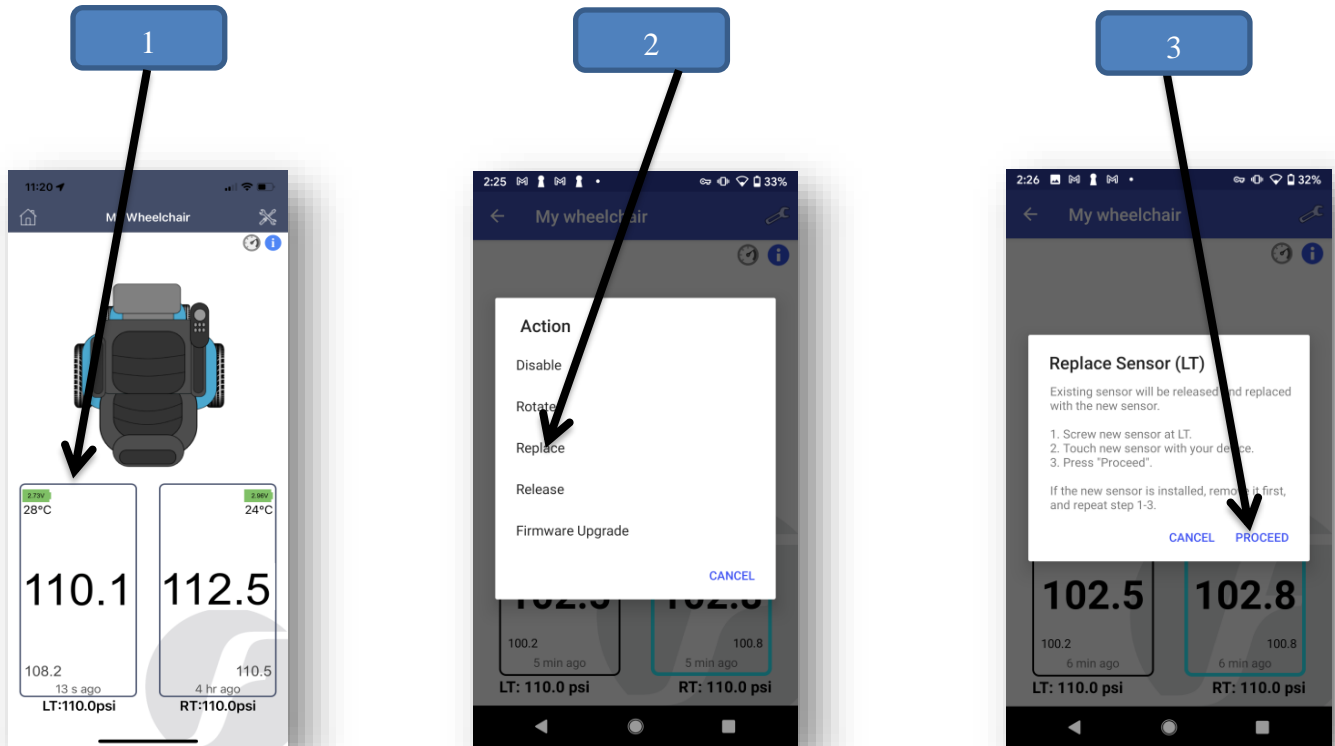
1

11:20

My Wheelchair

2.73V
28°C
110.1
108.2
13 s ago
LT:110.0psi

2.96V
24°C
112.5
110.5
4 hr ago
RT:110.0psi

2

2:25 33%

My wheelchair

Action

Disable

Rotate

Replace

Release

Firmware Upgrade

CANCEL

100.2
5 min ago
100.8
5 min ago
LT: 110.0 psi
RT: 110.0 psi

3

2:26 32%

My wheelchair

Replace Sensor (LT)

Existing sensor will be released and replaced with the new sensor.

1. Screw new sensor at LT.
2. Touch new sensor with your device.
3. Press "Proceed".

If the new sensor is installed, remove it first, and repeat step 1-3.

CANCEL PROCEED

102.5
100.2
6 min ago
102.8
100.8
6 min ago
LT: 110.0 psi
RT: 110.0 psi